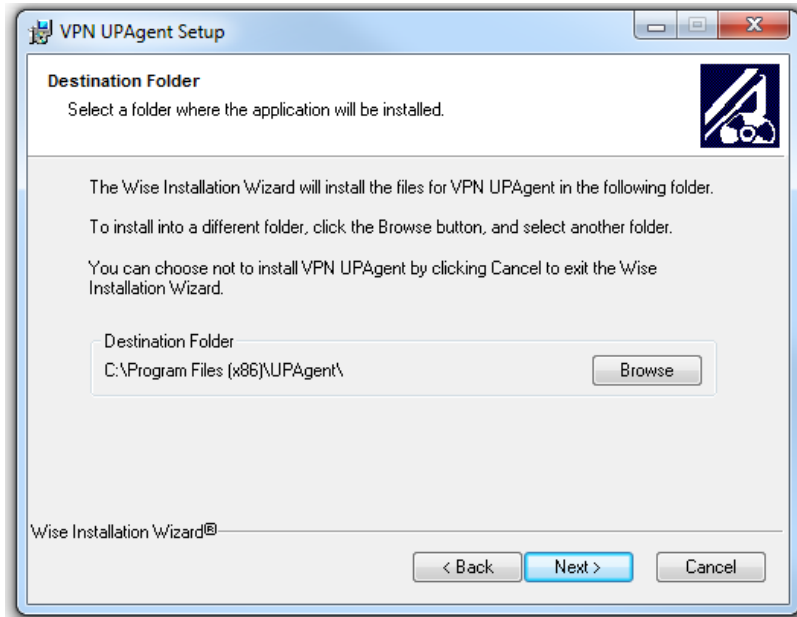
VPN UPAgent Setup

Destination Folder
Select a folder where the application will be installed.

The Wise Installation Wizard will install the files for VPN UPAgent in the following folder.

To install into a different folder, click the Browse button, and select another folder.

You can choose not to install VPN UPAgent by clicking Cancel to exit the Wise Installation Wizard.

Destination Folder
C:\Program Files (x86)\UPAgent\

Browse

Wise Installation Wizard®

< Back

Next >

Cancel